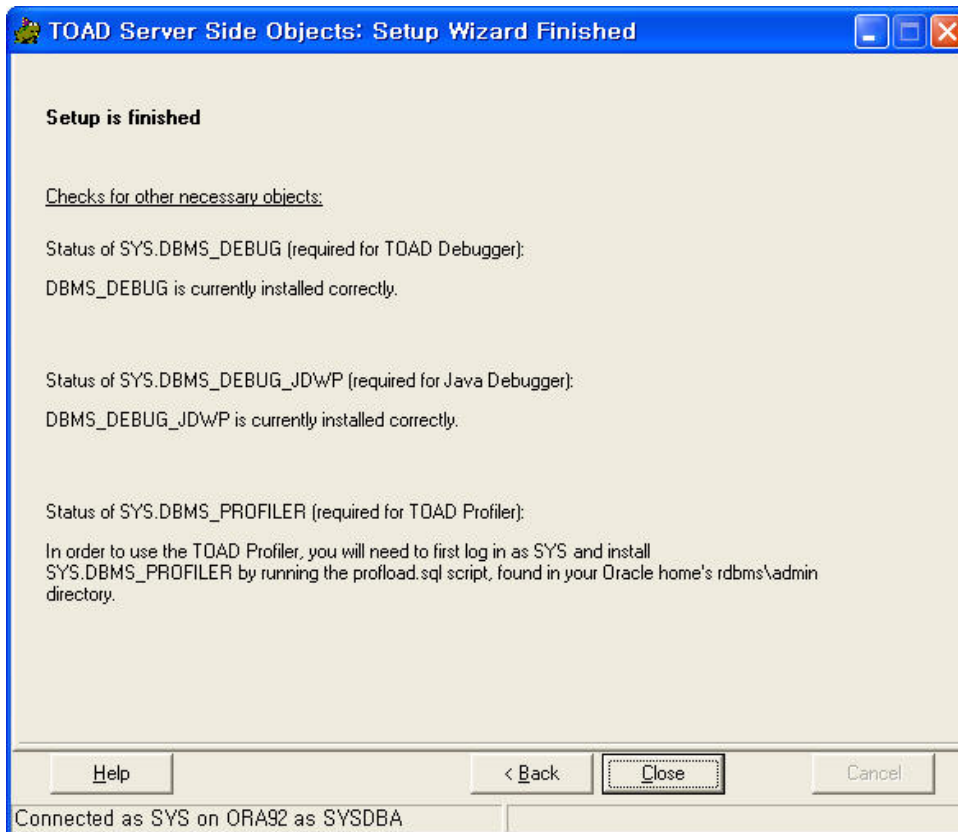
TOAD Server Side Objects: Setup Wizard Finished

Setup is finished

Checks for other necessary objects:

Status of SYS.DBMS_DEBUG (required for TOAD Debugger):

DBMS_DEBUG is currently installed correctly.

Status of SYS.DBMS_DEBUG_JDWP (required for Java Debugger):

DBMS_DEBUG_JDWP is currently installed correctly.

Status of SYS.DBMS_PROFILER (required for TOAD Profiler):

In order to use the TOAD Profiler, you will need to first log in as SYS and install SYS.DBMS_PROFILER by running the profload.sql script, found in your Oracle home's rdbms\admin directory.

Help

< Back

Close

Cancel

Connected as SYS on ORA92 as SYSDBA